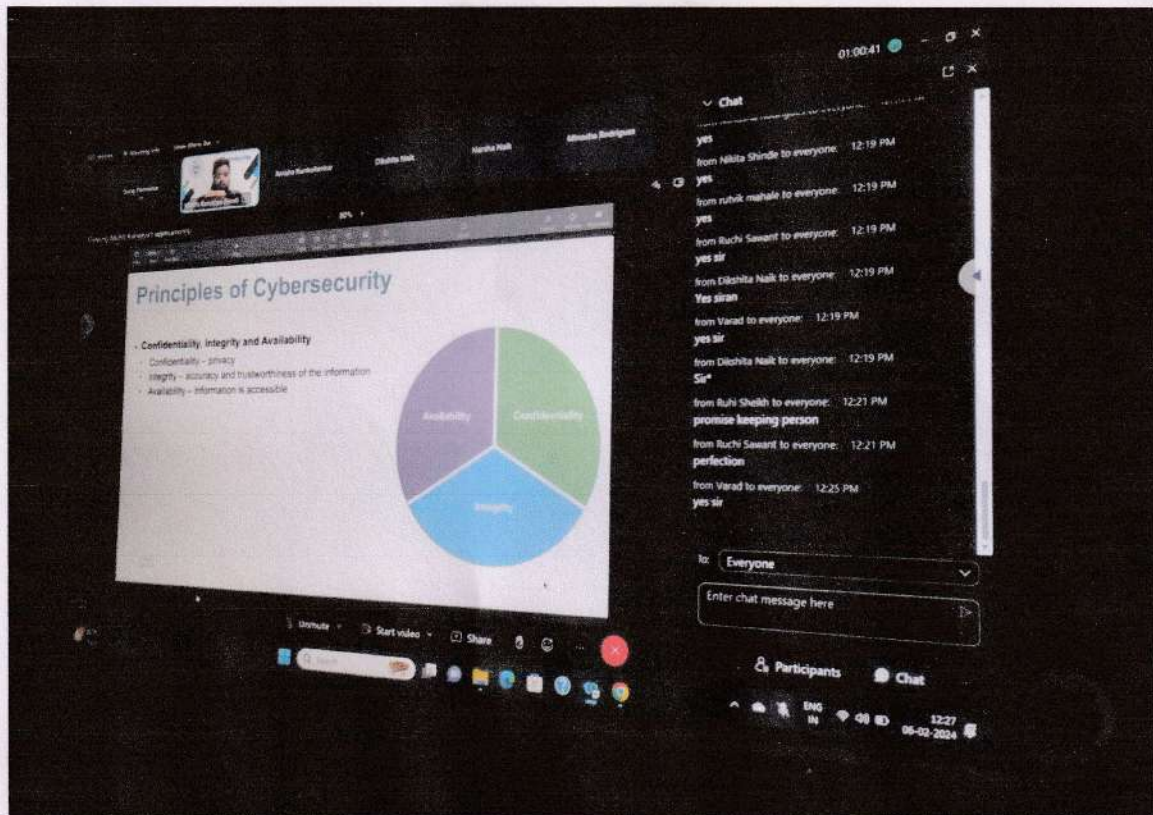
01:00:41

Chat

yes
from Nikita Shinde to everyone: 12:19 PM
yes
from rutvik mahale to everyone: 12:19 PM
yes
from Ruchi Sawant to everyone: 12:19 PM
yes sir
from Dikshita Naik to everyone: 12:19 PM
Yes siran
from Varad to everyone: 12:19 PM
yes sir
from Dikshita Naik to everyone: 12:19 PM
Sir*
from Ruhi Sheikh to everyone: 12:21 PM
promise keeping person
from Ruchi Sawant to everyone: 12:21 PM
perfection
from Varad to everyone: 12:25 PM
yes sir

To: Everyone
Enter chat message here

Participants Chat

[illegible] Dikshita Naik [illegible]

Principles of Cybersecurity

- Confidentiality, Integrity and Availability
- Confidentiality – privacy
- Integrity – accuracy and trustworthiness of the information
- Availability – information is accessible

Availability
Confidentiality
Integrity

Unmute Start video Share

ENG IN 12:27 06-02-2024